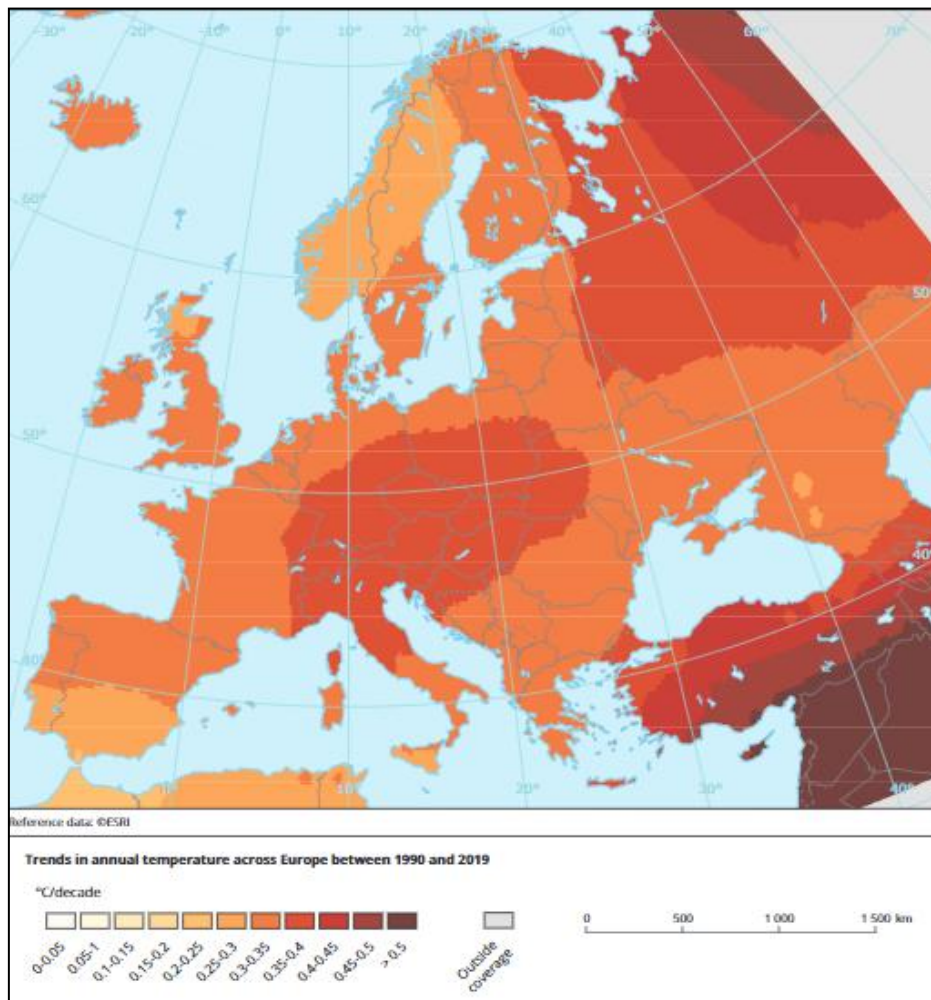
-30° -20° -10° 0° 10° 20° 30° 40° 50° 60° 70°

60°

50°

50°

40°

40°

10° 20° 30° 40° 10°

Reference data: ©ESRI

Trends in annual temperature across Europe between 1990 and 2019

°C/decade

0-0.05 0.05-1 0.1-0.15 0.15-0.2 0.2-0.25 0.25-0.3 0.3-0.35 0.35-0.4 0.4-0.45 0.45-0.5 > 0.5

Outside coverage

0 500 1 000 1 500 km